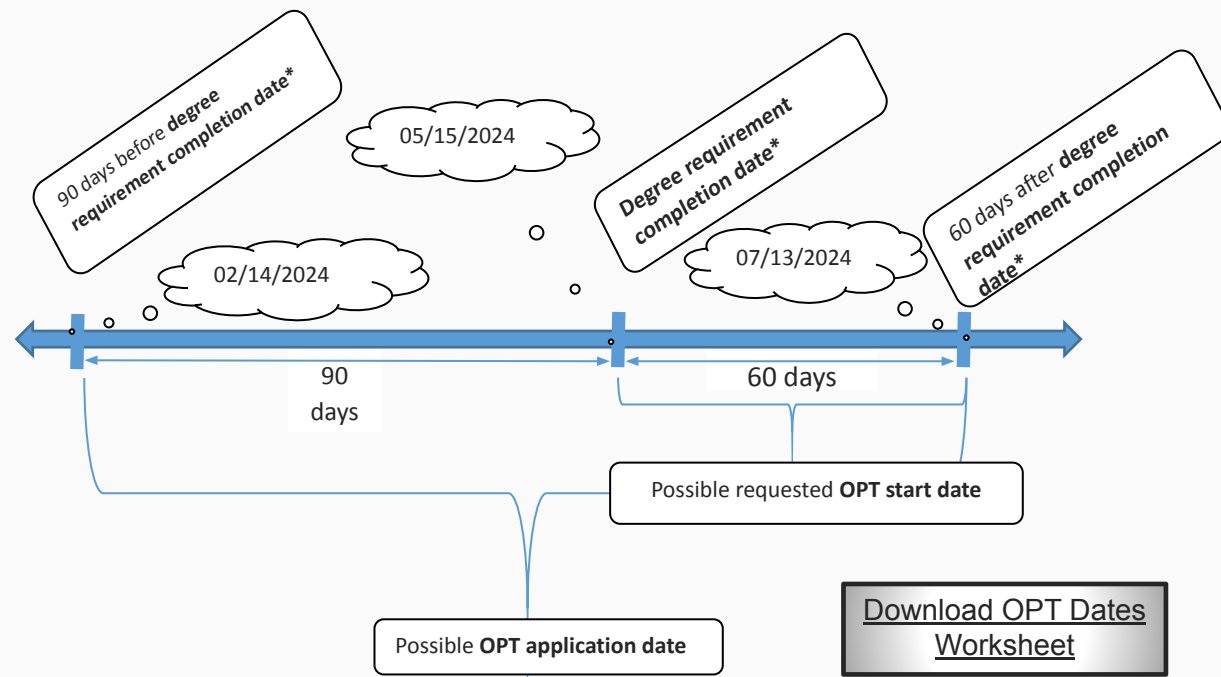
90 days before **degree requirement completion date***

05/15/2024

**Degree requirement completion date***

60 days after **degree requirement completion date***

02/14/2024

07/13/2024

90 days

60 days

Possible requested **OPT start date**

Possible **OPT application date**

Download OPT Dates Worksheet